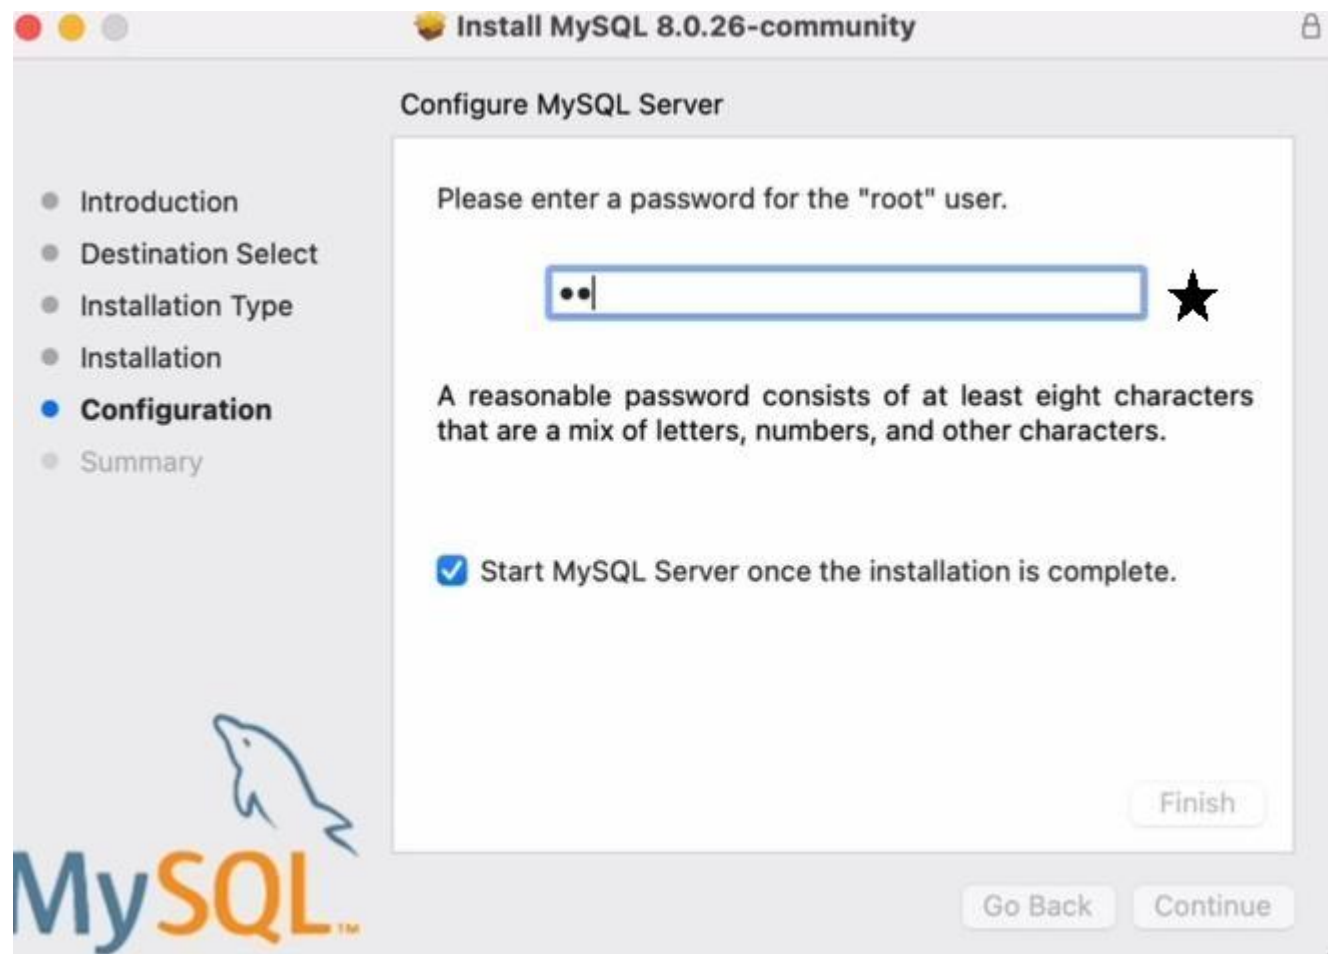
Install MySQL 8.0.26-community

Configure MySQL Server

Introduction
Destination Select
Installation Type
Installation
Configuration
Summary

Please enter a password for the "root" user.

••

A reasonable password consists of at least eight characters that are a mix of letters, numbers, and other characters.

Start MySQL Server once the installation is complete.

Finish

MySQL™

Go Back
Continue